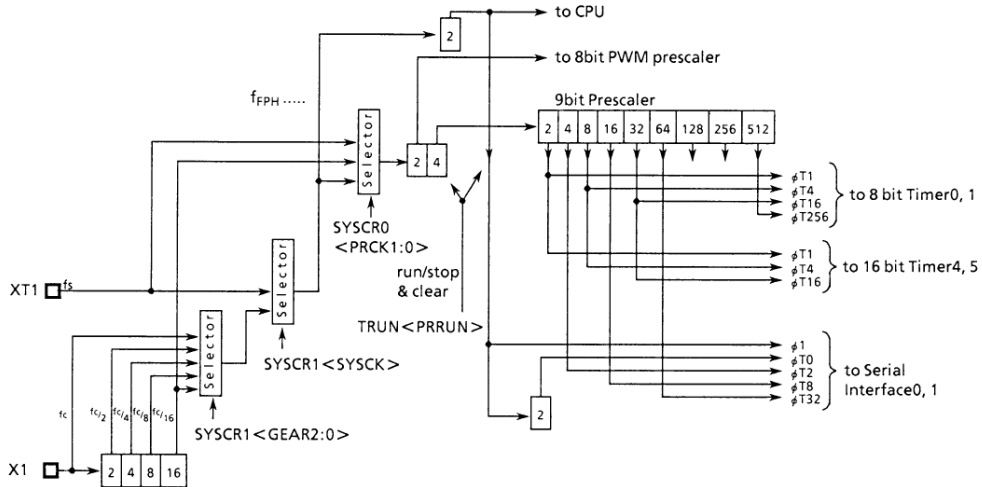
to CPU
2
to 8bit PWM prescaler
$f_{FPH}$ .....
9bit Prescaler
| 2 | 4 | 8 | 16 | 32 | 64 | 128 | 256 | 512 |
|---|---|---|---|---|---|---|---|---|

Selector
2 4
SYSCR0 < PRCK1:0 >
$\phi$T1
$\phi$T4
$\phi$T16
$\phi$T256
to 8 bit Timer0, 1
$\phi$T1
$\phi$T4
$\phi$T16
to 16 bit Timer4, 5
XT1 fs
Selector
run/stop & clear
TRUN < PRRUN >
SYSCR1 < SYSCK >
Selector
fc
fc/2
fc/4
fc/8
fc/16
$\phi$1
$\phi$T0
$\phi$T2
$\phi$T8
$\phi$T32
to Serial Interface0, 1
2
SYSCR1 < GEAR2:0 >
X1
| 2 | 4 | 8 | 16 |
|---|---|---|---|